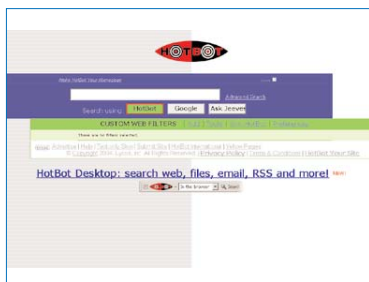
HOTBOT

Make HotBot Your Homepage

Advanced Search

Search using: HotBot Google Ask Jeeves

CUSTOM WEB FILTERS

There are no filters selected.

Advertise | Help | Add Your Site | Privacy Policy | Terms & Conditions | HotBot Your Site

© Copyright 2004 Lycos, Inc. All Rights Reserved.

HotBot Desktop: search web, files, email, RSS and more! New!

Search